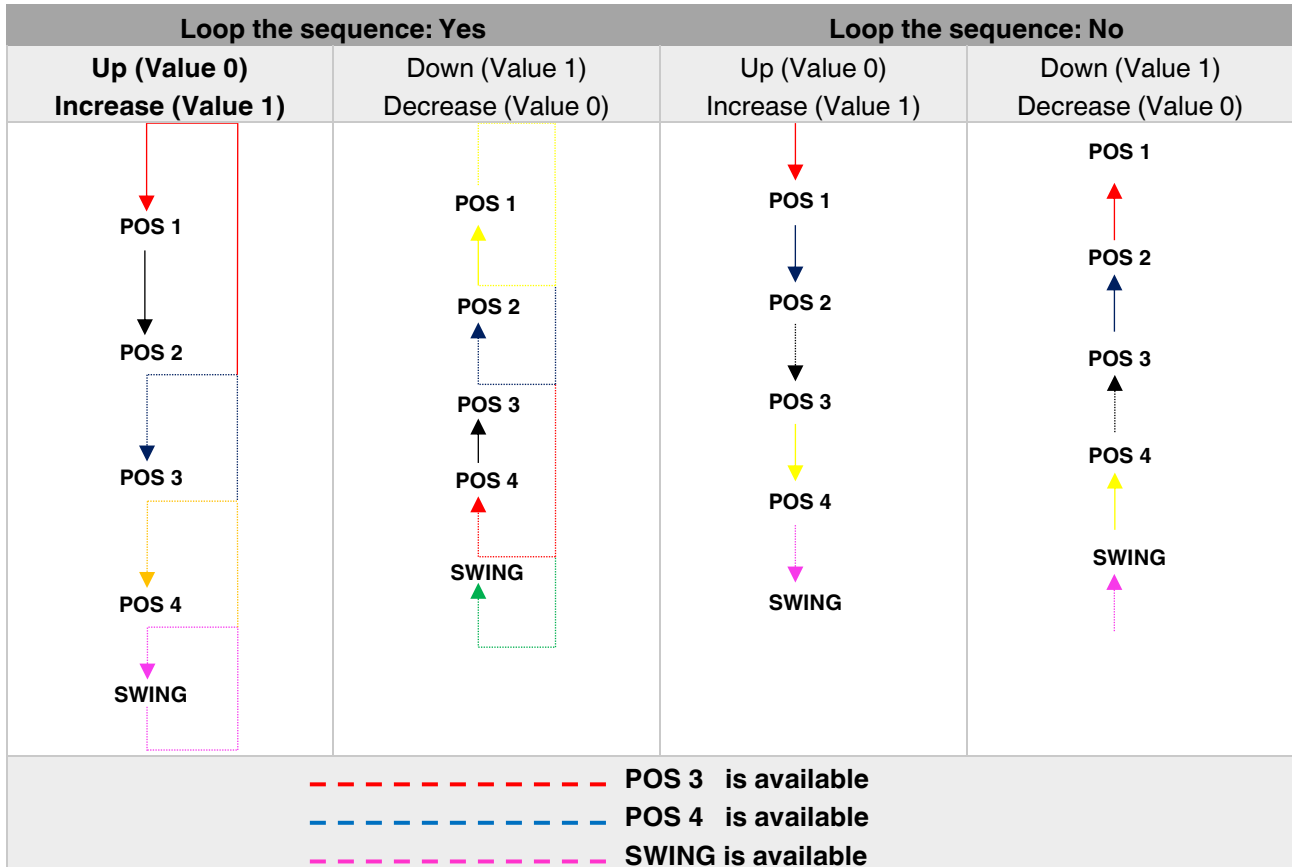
| Loop the sequence: Yes | | Loop the sequence: No | |
|---|---|---|---|
| Up (Value 0) Increase (Value 1) | Down (Value 1) Decrease (Value 0) | Up (Value 0) Increase (Value 1) | Down (Value 1) Decrease (Value 0) |
| POS 1 POS 2 POS 3 POS 4 SWING | POS 1 POS 2 POS 3 POS 4 SWING | POS 1 POS 2 POS 3 POS 4 SWING | POS 1 POS 2 POS 3 POS 4 SWING |

POS 3 is available
POS 4 is available
SWING is available